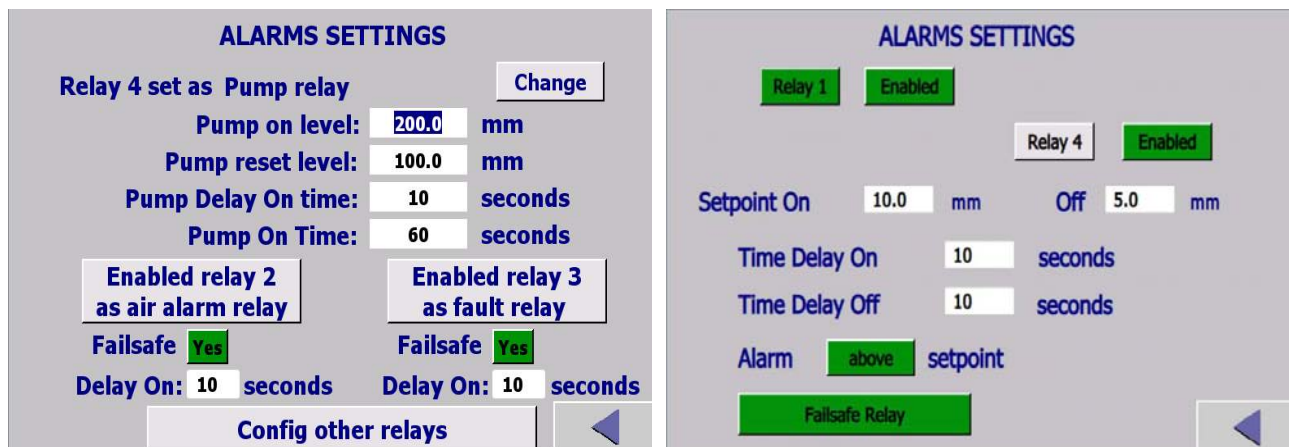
ALARMS SETTINGS

Relay 4 set as Pump relay

Change

Pump on level: 200.0 mm

Pump reset level: 100.0 mm

Pump Delay On time: 10 seconds

Pump On Time: 60 seconds

Enabled relay 2 as air alarm relay

Enabled relay 3 as fault relay

Failsafe Yes

Failsafe Yes

Delay On: 10 seconds

Delay On: 10 seconds

Config other relays

ALARMS SETTINGS

Relay 1 Enabled

Relay 4 Enabled

Setpoint On 10.0 mm Off 5.0 mm

Time Delay On 10 seconds

Time Delay Off 10 seconds

Alarm above setpoint

Failsafe Relay